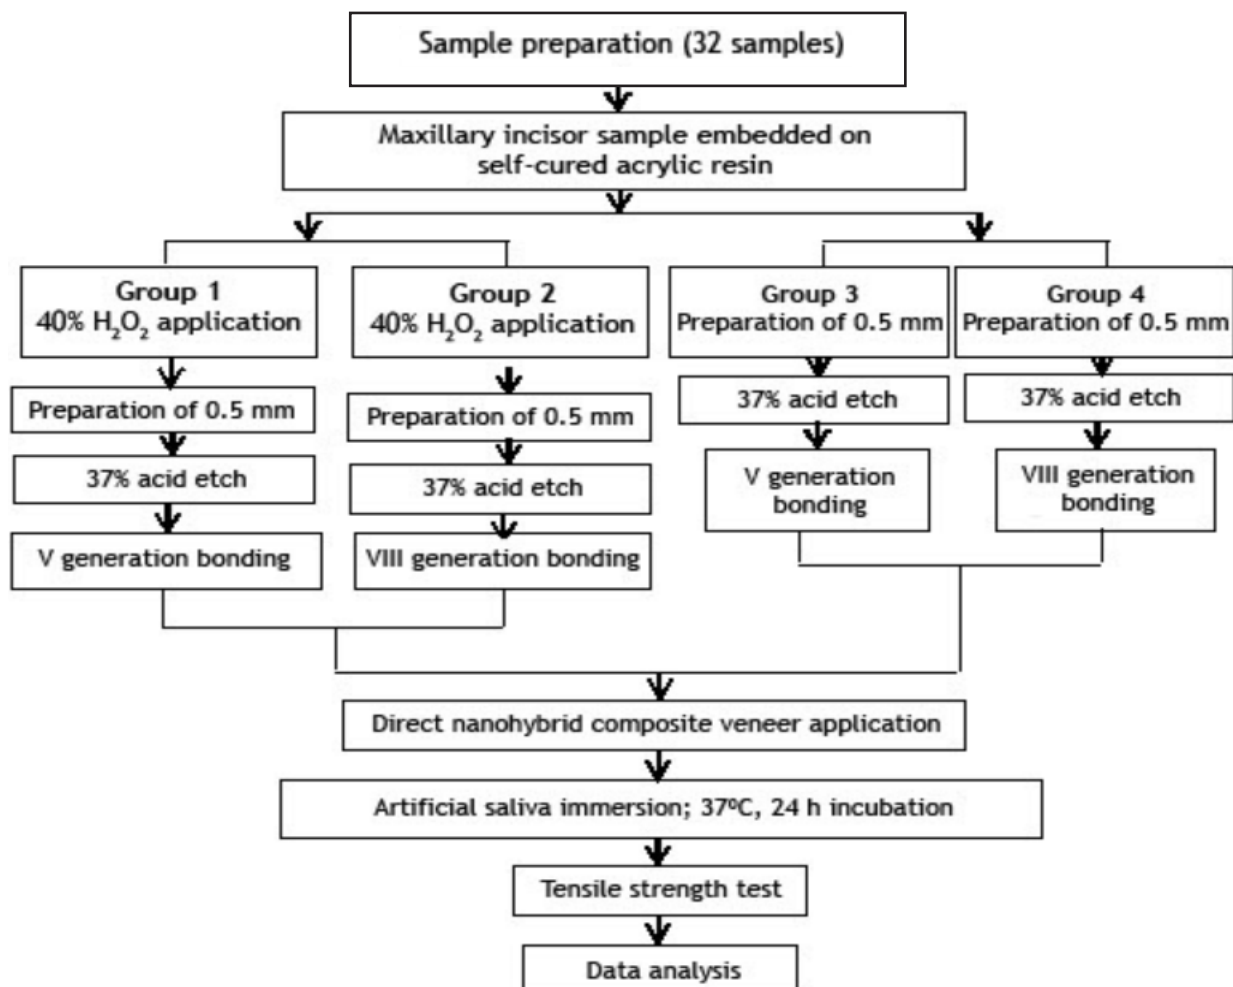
Sample preparation (32 samples)

Maxillary incisor sample embedded on self-cured acrylic resin

Group 1
40% $H_2O_2$ application

Preparation of 0.5 mm

37% acid etch

V generation bonding

Group 2
40% $H_2O_2$ application

Preparation of 0.5 mm

37% acid etch

VIII generation bonding

Group 3
Preparation of 0.5 mm

37% acid etch

V generation bonding

Group 4
Preparation of 0.5 mm

37% acid etch

VIII generation bonding

Direct nanohybrid composite veneer application

Artificial saliva immersion; 37ºC, 24 h incubation

Tensile strength test

Data analysis